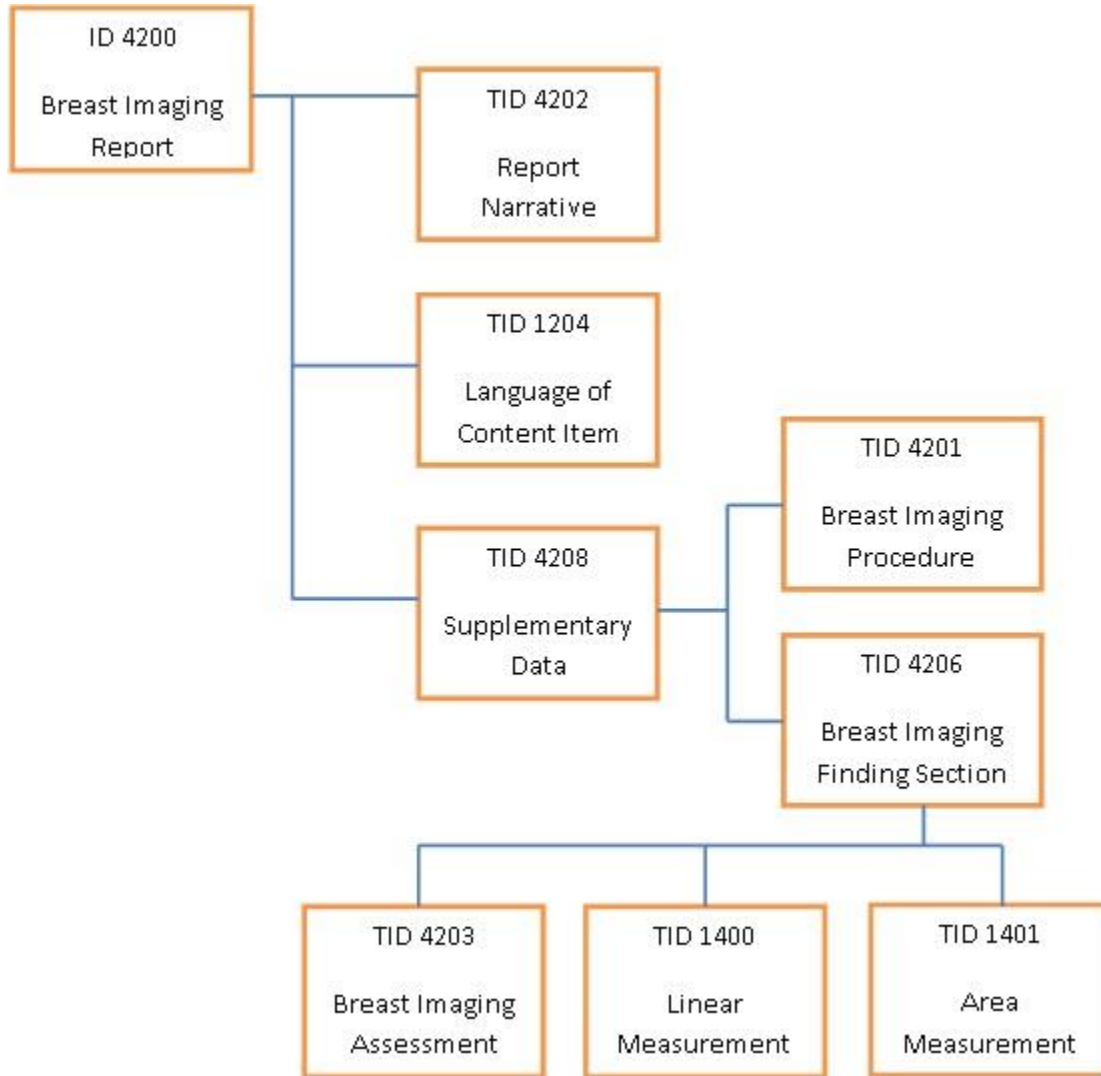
ID 4200

Breast Imaging Report

TID 4202

Report Narrative

TID 1204

Language of Content Item

TID 4208

Supplementary Data

TID 4201

Breast Imaging Procedure

TID 4206

Breast Imaging Finding Section

TID 4203

Breast Imaging Assessment

TID 1400

Linear Measurement

TID 1401

Area Measurement